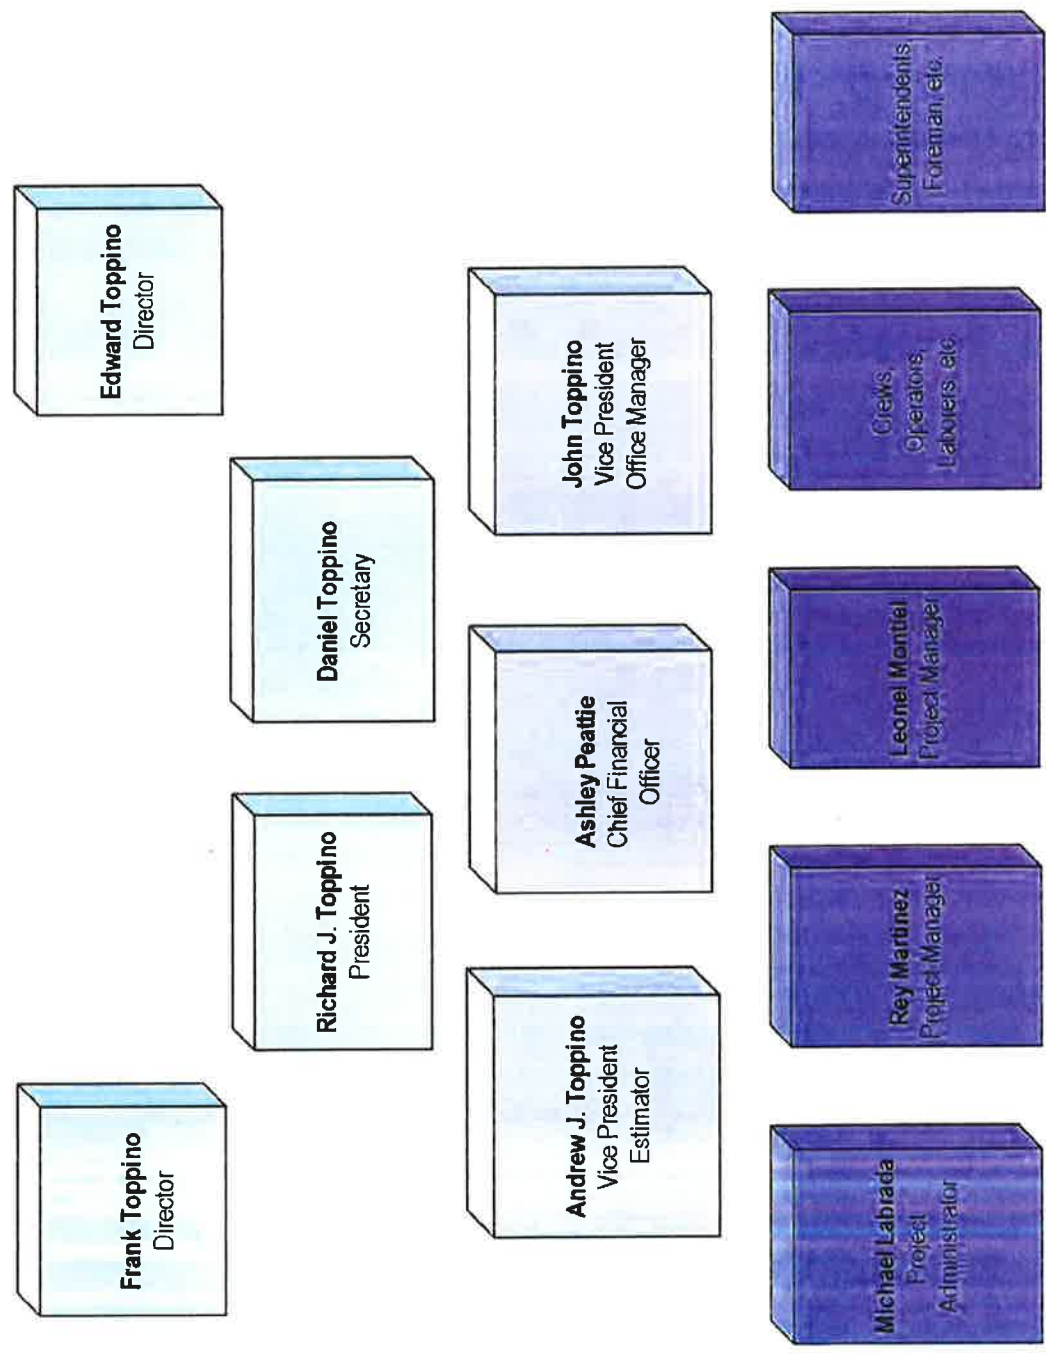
Frank Toppino
Director

Edward Toppino
Director

Richard J. Toppino
President

Daniel Toppino
Secretary

Andrew J. Toppino
Vice President
Estimator

Ashley Peattie
Chief Financial Officer

John Toppino
Vice President
Office Manager

Michael Labrada
Project Administrator

Rey Martinez
Project Manager

Leonel Montiel
Project Manager

Crews, Operators, Laborers, etc.

Superintendents Foreman, etc.